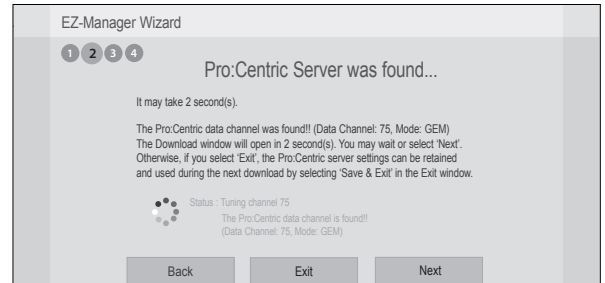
EZ-Manager Wizard

1 2 3 4

Pro:Centric Server was found...

It may take 2 second(s).

The Pro:Centric data channel was found!! (Data Channel: 75, Mode: GEM)
The Download window will open in 2 second(s). You may wait or select 'Next'.
Otherwise, if you select 'Exit', the Pro:Centric server settings can be retained and used during the next download by selecting 'Save & Exit' in the Exit window.

Status : Tuning channel 75
The Pro:Centric data channel is found!!
(Data Channel: 75, Mode: GEM)

Back

Exit

Next